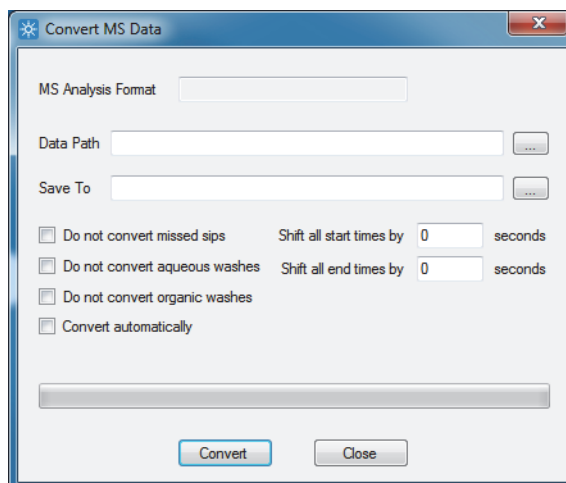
Convert MS Data

MS Analysis Format

Data Path ...

Save To ...

Do not convert missed sips
Do not convert aqueous washes
Do not convert organic washes
Convert automatically

Shift all start times by 0 seconds
Shift all end times by 0 seconds

Convert
Close